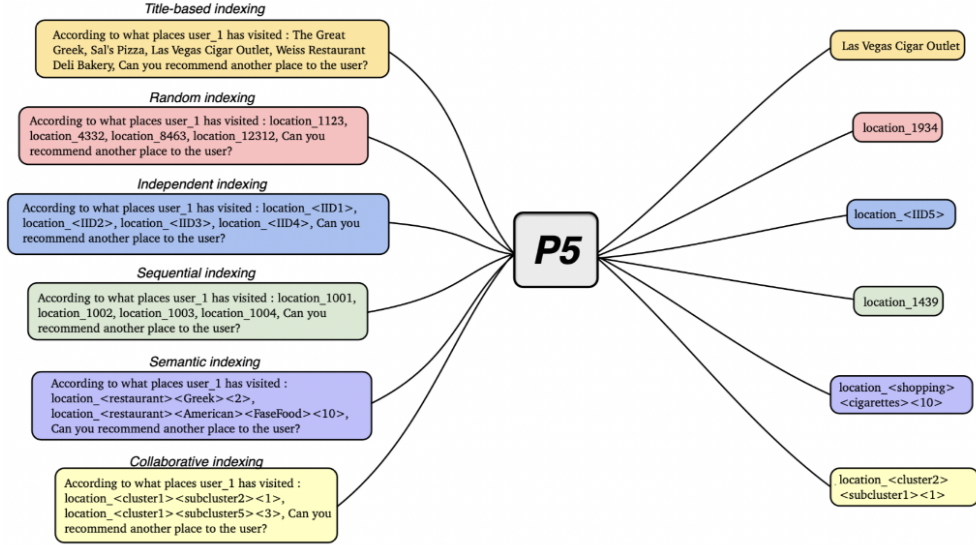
Title-based indexing

According to what places user_1 has visited : The Great Greek, Sal's Pizza, Las Vegas Cigar Outlet, Weiss Restaurant Deli Bakery, Can you recommend another place to the user?

Random indexing

According to what places user_1 has visited : location_1123, location_4332, location_8463, location_12312, Can you recommend another place to the user?

Independent indexing

According to what places user_1 has visited : location_<IID1>, location_<IID2>, location_<IID3>, location_<IID4>, Can you recommend another place to the user?

Sequential indexing

According to what places user_1 has visited : location_1001, location_1002, location_1003, location_1004, Can you recommend another place to the user?

Semantic indexing

According to what places user_1 has visited : location_<restaurant><Greek><2>, location_<restaurant><American><FaseFood><10>, Can you recommend another place to the user?

Collaborative indexing

According to what places user_1 has visited : location_<cluster1><subcluster2><1>, location_<cluster1><subcluster5><3>, Can you recommend another place to the user?

P5

Las Vegas Cigar Outlet

location_1934

location_<IID5>

location_1439

location_<shopping><cigarettes><10>

location_<cluster2><subcluster1><1>